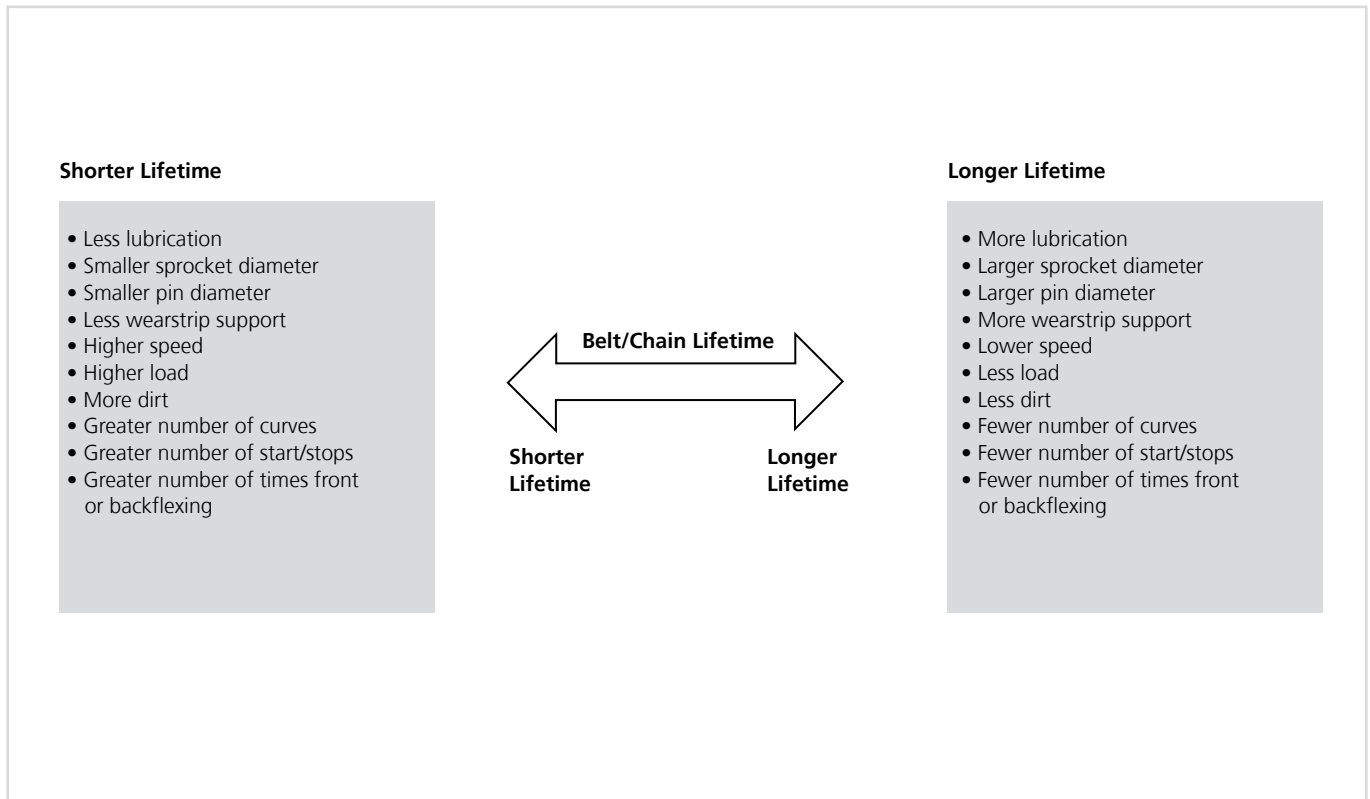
**Shorter Lifetime**

- Less lubrication
- Smaller sprocket diameter
- Smaller pin diameter
- Less wearstrip support
- Higher speed
- Higher load
- More dirt
- Greater number of curves
- Greater number of start/stops
- Greater number of times front or backflexing

**Belt/Chain Lifetime**

**Shorter Lifetime**

**Longer Lifetime**

**Longer Lifetime**

- More lubrication
- Larger sprocket diameter
- Larger pin diameter
- More wearstrip support
- Lower speed
- Less load
- Less dirt
- Fewer number of curves
- Fewer number of start/stops
- Fewer number of times front or backflexing